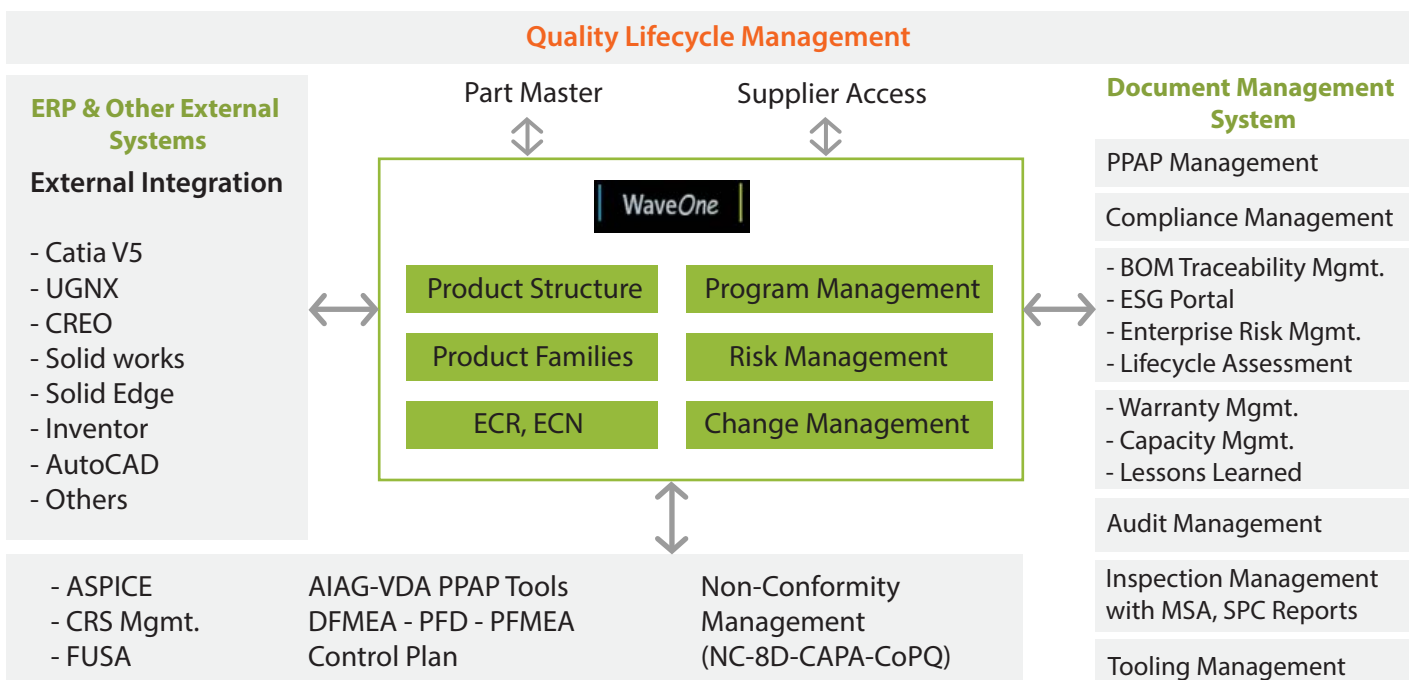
Quality Lifecycle Management

ERP & Other External Systems

External Integration

- Catia V5
- UGNX
- CREO
- Solid works
- Solid Edge
- Inventor
- AutoCAD
- Others

Part Master

Supplier Access

WaveOne

Product Structure

Program Management

Product Families

Risk Management

ECR, ECN

Change Management

Document Management System

PPAP Management

Compliance Management

- BOM Traceability Mgmt.
- ESG Portal
- Enterprise Risk Mgmt.
- Lifecycle Assessment

- Warranty Mgmt.
- Capacity Mgmt.
- Lessons Learned

Audit Management

Inspection Management with MSA, SPC Reports

Tooling Management

- ASPICE
- CRS Mgmt.
- FUSA

AIAG-VDA PPAP Tools
DFMEA - PFD - PFMEA
Control Plan

Non-Conformity Management (NC-8D-CAPA-CoPQ)